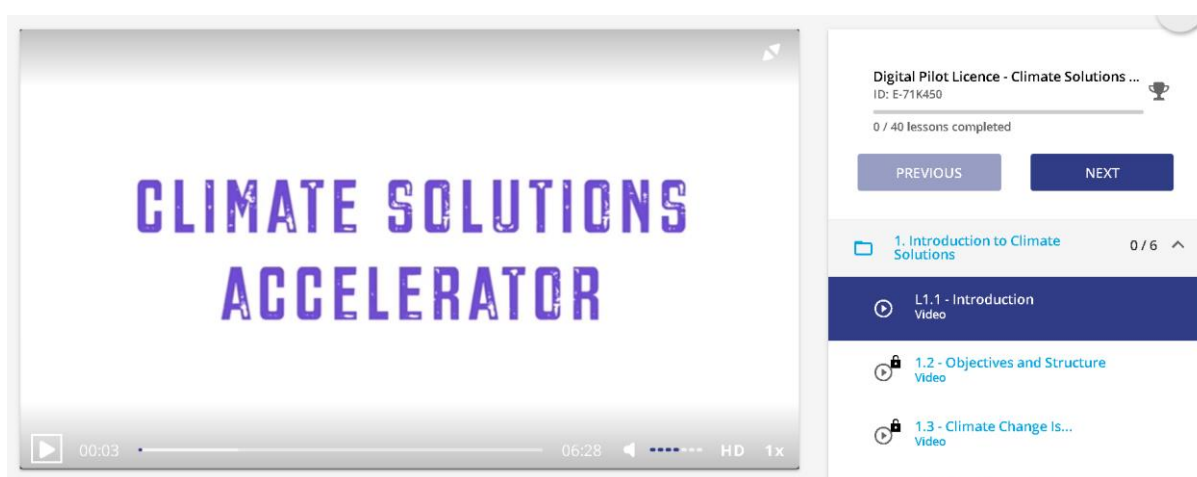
CLIMATE SOLUTIONS ACCELERATOR

00:03 06:28 HD 1x

Digital Pilot Licence - Climate Solutions ...
ID: E-71K450

0 / 40 lessons completed

PREVIOUS

NEXT

1. Introduction to Climate Solutions 0 / 6

L1.1 - Introduction
Video

1.2 - Objectives and Structure
Video

1.3 - Climate Change Is...
Video